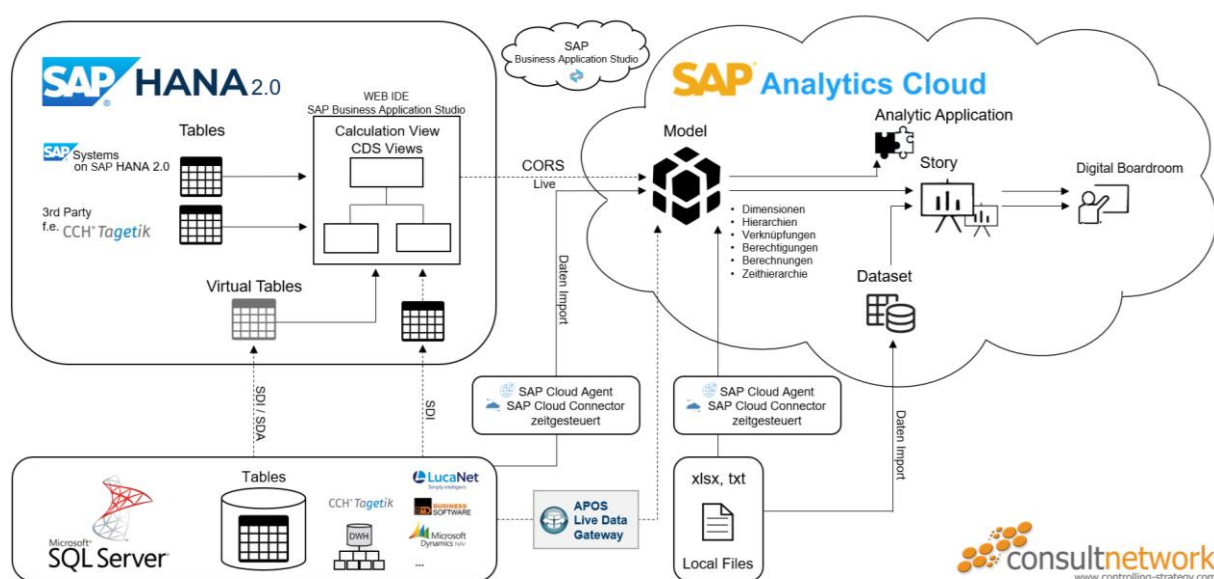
SAP HANA 2.0

SAP Business Application Studio

SAP Analytics Cloud

WEB IDE
SAP Business Application Studio

Tables

Calculation View
CDS Views

SAP Systems on SAP HANA 2.0

3rd Party
f.e. CCH Tagetik

Virtual Tables

CORS
Live

Model

Analytic Application

Story

Digital Boardroom

- Dimensionen
- Hierarchien
- Verknüpfungen
- Berechtigungen
- Berechnungen
- Zeithierarchie

Dataset

Daten Import

SDI / SDA

SDI

SAP Cloud Agent
SAP Cloud Connector
zeitgesteuert

SAP Cloud Agent
SAP Cloud Connector
zeitgesteuert

Daten Import

Microsoft SQL Server

Tables

CCH Tagetik

DWH

LucaNet

BUSINESS SOFTWARE

Microsoft Dynamics NAV

...

APOS
Live Data
Gateway

xlsx, txt

Local Files

consultnetwork
www.controlling-strategy.com